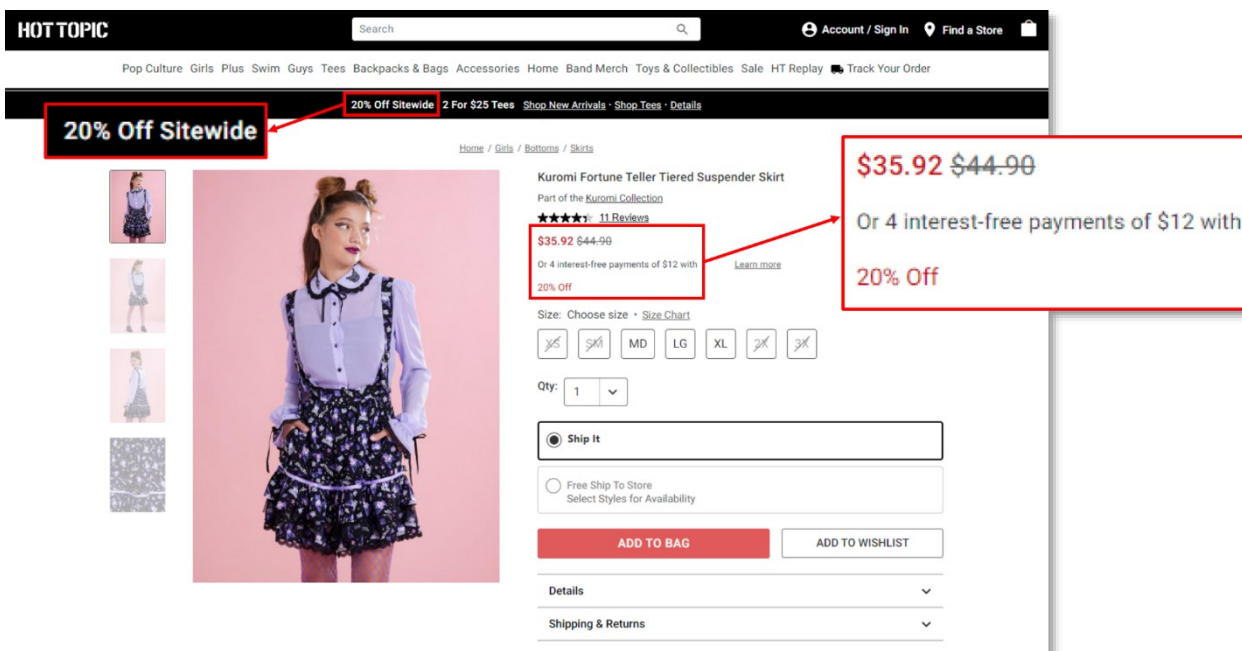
HOT TOPIC

Search

Account / Sign In  Find a Store

Pop Culture  Girls  Plus  Swim  Guys  Tees  Backpacks & Bags  Accessories  Home  Band Merch  Toys & Collectibles  Sale  HT Replay  Track Your Order

20% Off Sitewide  2 For $25 Tees  Shop New Arrivals · Shop Tees · Details

20% Off Sitewide

Home / Girls / Bottoms / Skirts

Kuromi Fortune Teller Tiered Suspender Skirt

Part of the Kuromi Collection

11 Reviews

$35.92 $44.90

Or 4 interest-free payments of $12 with  Learn more

20% Off

$35.92 $44.90

Or 4 interest-free payments of $12 with

20% Off

Size: Choose size · Size Chart

XS  SM  MD  LG  XL  2X  3X

Qty: 1

Ship It

Free Ship To Store
Select Styles for Availability

ADD TO BAG

ADD TO WISHLIST

Details

Shipping & Returns